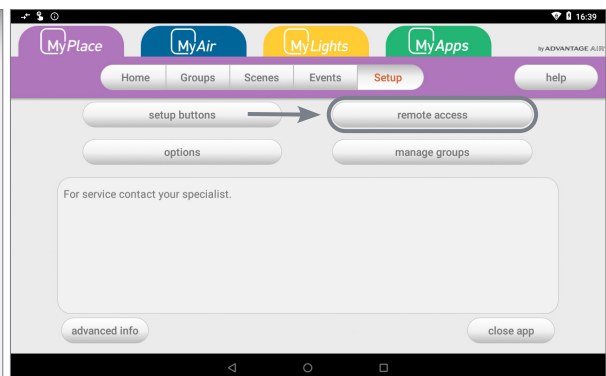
16:39

MyPlace MyAir MyLights MyApps by ADVANTAGE AIR

Home Groups Scenes Events Setup help

setup buttons remote access

options manage groups

For service contact your specialist.

advanced info close app